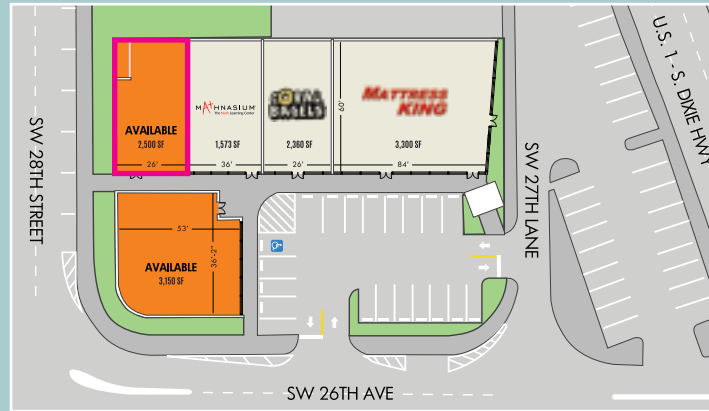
U.S. 1 - S. DIXIE HWY

SW 28TH STREET

AVAILABLE
2,500 SF
26'

MATHNASIUM
The Math Learning Center
1,573 SF
36'

SOBA BOWLS
2,360 SF
26'

MATTRESS KING
60'
3,300 SF
84'

SW 27TH LANE

53'
AVAILABLE
3,150 SF
36'-2"

SW 26TH AVE